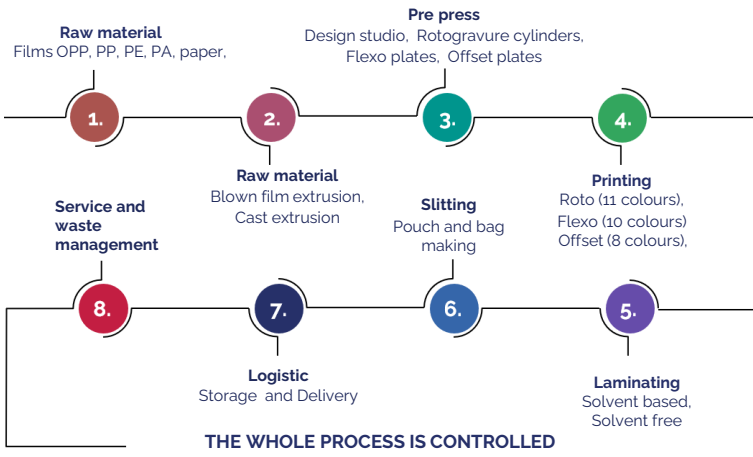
Raw material
Films OPP, PP, PE, PA, paper,

1.

Pre press
Design studio, Rotogravure cylinders, Flexo plates, Offset plates

2.

3.

4.

Raw material
Blown film extrusion, Cast extrusion

Slitting
Pouch and bag making

Printing
Roto (11 colours), Flexo (10 colours) Offset (8 colours),

Service and waste management

8.

7.

6.

5.

Logistic
Storage and Delivery

Laminating
Solvent based, Solvent free

THE WHOLE PROCESS IS CONTROLLED